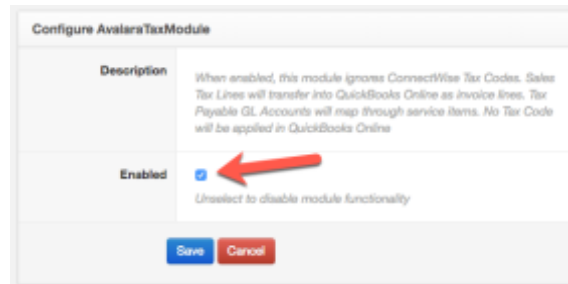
Configure AvalaraTaxModule

Description

When enabled, this module ignores ConnectWise Tax Codes. Sales Tax Lines will transfer into QuickBooks Online as invoice lines. Tax Payable GL Accounts will map through service items. No Tax Code will be applied in QuickBooks Online

Enabled

Unselect to disable module functionality

Save Cancel